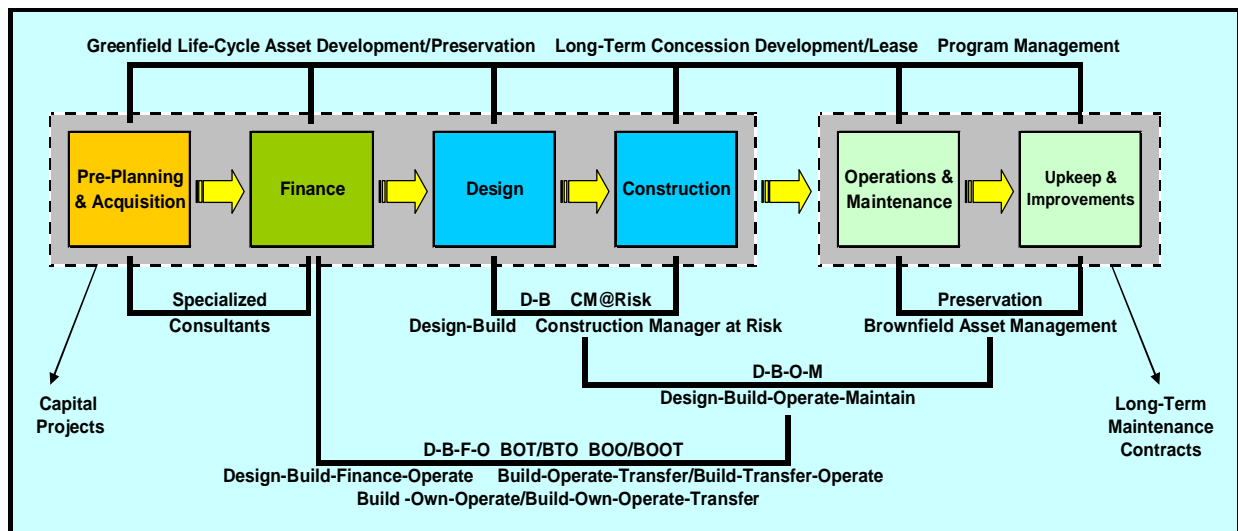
Greenfield Life-Cycle Asset Development/Preservation Long-Term Concession Development/Lease Program Management

Pre-Planning & Acquisition

Finance

Design

Construction

Operations & Maintenance

Upkeep & Improvements

Specialized Consultants

D-B CM@Risk

Design-Build Construction Manager at Risk

Preservation

Brownfield Asset Management

Capital Projects

D-B-O-M

Design-Build-Operate-Maintain

Long-Term Maintenance Contracts

D-B-F-O BOT/BTO BOO/BOOT

Design-Build-Finance-Operate Build-Operate-Transfer/Build-Transfer-Operate

Build -Own-Operate/Build-Own-Operate-Transfer